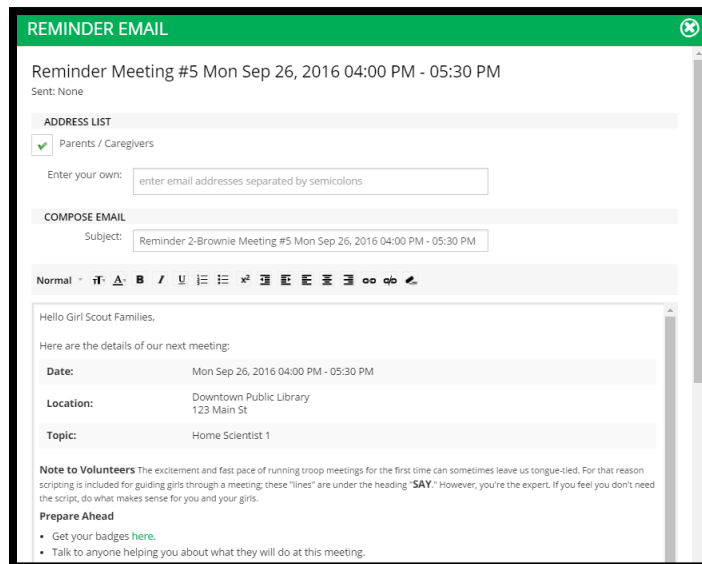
REMINDER EMAIL

Reminder Meeting #5 Mon Sep 26, 2016 04:00 PM - 05:30 PM

Sent: None

ADDRESS LIST

Parents / Caregivers

Enter your own: enter email addresses separated by semicolons

COMPOSE EMAIL

Subject: Reminder 2-Brownie Meeting #5 Mon Sep 26, 2016 04:00 PM - 05:30 PM

Normal

Hello Girl Scout Families,

Here are the details of our next meeting:

| | |
|---|---|
| Date: | Mon Sep 26, 2016 04:00 PM - 05:30 PM |
| Location: | Downtown Public Library<br>123 Main St |
| Topic: | Home Scientist 1 |

Note to Volunteers The excitement and fast pace of running troop meetings for the first time can sometimes leave us tongue-tied. For that reason scripting is included for guiding girls through a meeting; these "lines" are under the heading "SAY." However, you're the expert. If you feel you don't need the script, do what makes sense for you and your girls.

Prepare Ahead

• Get your badges here.
• Talk to anyone helping you about what they will do at this meeting.